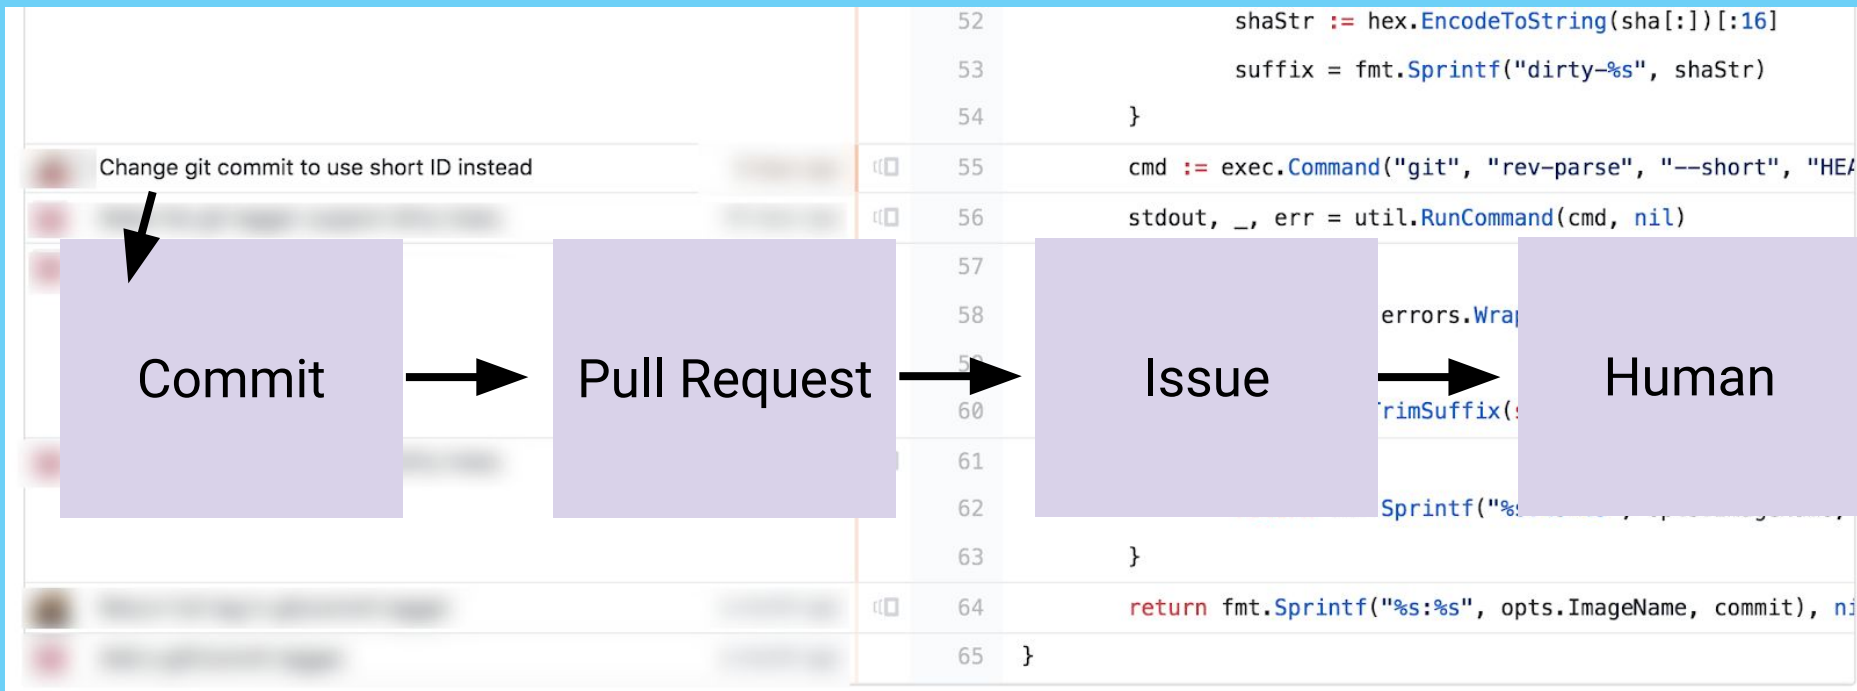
52 shaStr := hex.EncodeToString(sha[:])[:16]
53 suffix = fmt.Sprintf("dirty-%s", shaStr)
54 }

Change git commit to use short ID instead

55 cmd := exec.Command("git", "rev-parse", "--short", "HEA
56 stdout, _, err = util.RunCommand(cmd, nil)
57
58 errors.Wra
59
60 TrimSuffix(
61
62 Sprintf("%
63 }
64 return fmt.Sprintf("%s:%s", opts.ImageName, commit), ni
65 }

Commit

Pull Request

Issue

Human